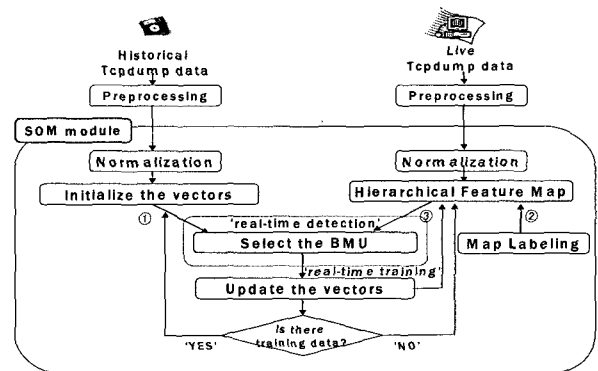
Historical Tcpdump data

Live Tcpdump data

Preprocessing

Preprocessing

SOM module

Normalization

Normalization

Initialize the vectors

Hierarchical Feature Map

①

'real-time detection'

③

②

Select the BMU

Map Labeling

'real-time training'

Update the vectors

Is there training data?

'YES'

'NO'